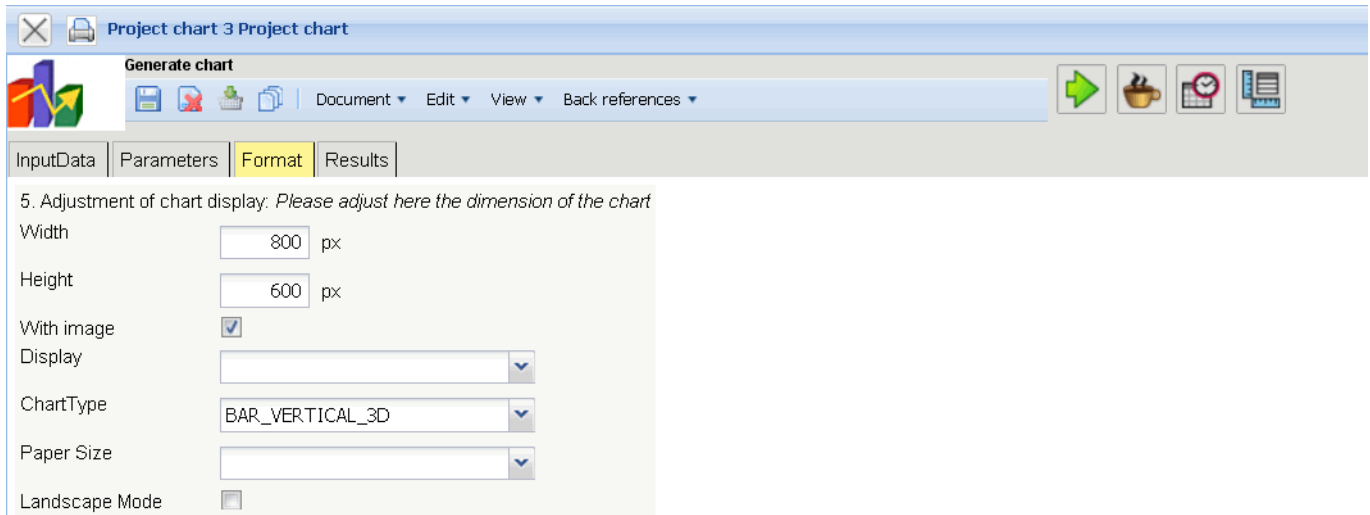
Project chart 3 Project chart

Generate chart

Document ▾ Edit ▾ View ▾ Back references ▾

InputData | Parameters | Format | Results

5. Adjustment of chart display: *Please adjust here the dimension of the chart*

Width 800 px

Height 600 px

With image

Display

ChartType BAR_VERTICAL_3D

Paper Size

Landscape Mode